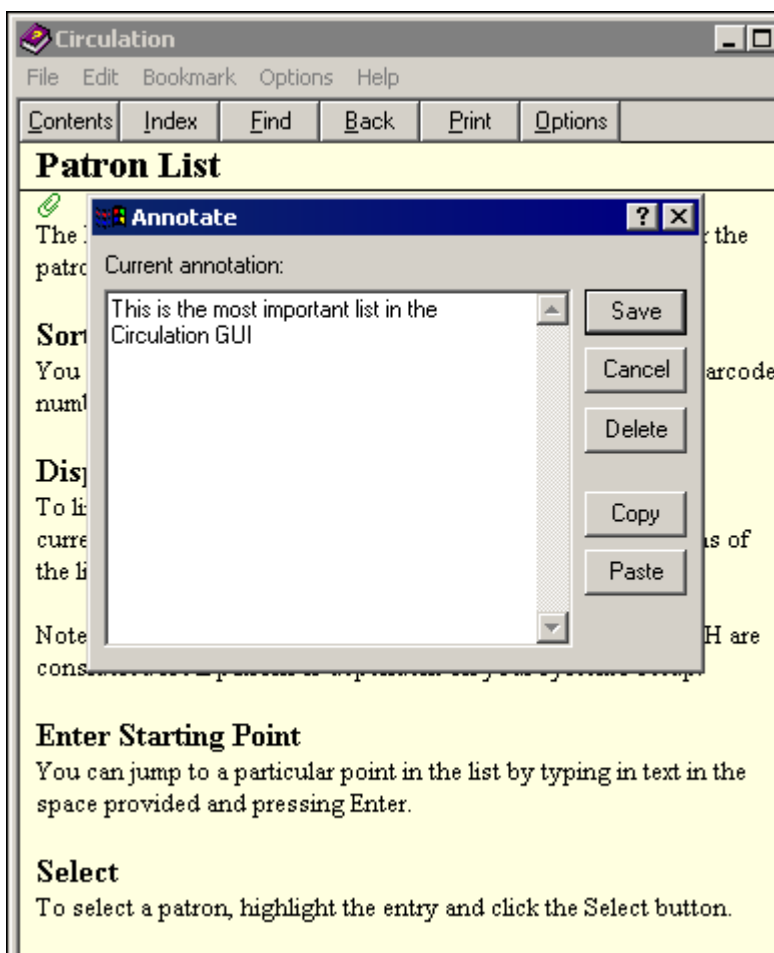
Circulation

File Edit Bookmark Options Help

Contents Index Find Back Print Options

Patron List

The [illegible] the patro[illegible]

Sort
You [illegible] arcode numb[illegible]

Disp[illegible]
To li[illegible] curre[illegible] s of the li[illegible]

Note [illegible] H are cons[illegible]

Annotate

Current annotation:

This is the most important list in the Circulation GUI

Save
Cancel
Delete
Copy
Paste

Enter Starting Point
You can jump to a particular point in the list by typing in text in the space provided and pressing Enter.

Select
To select a patron, highlight the entry and click the Select button.